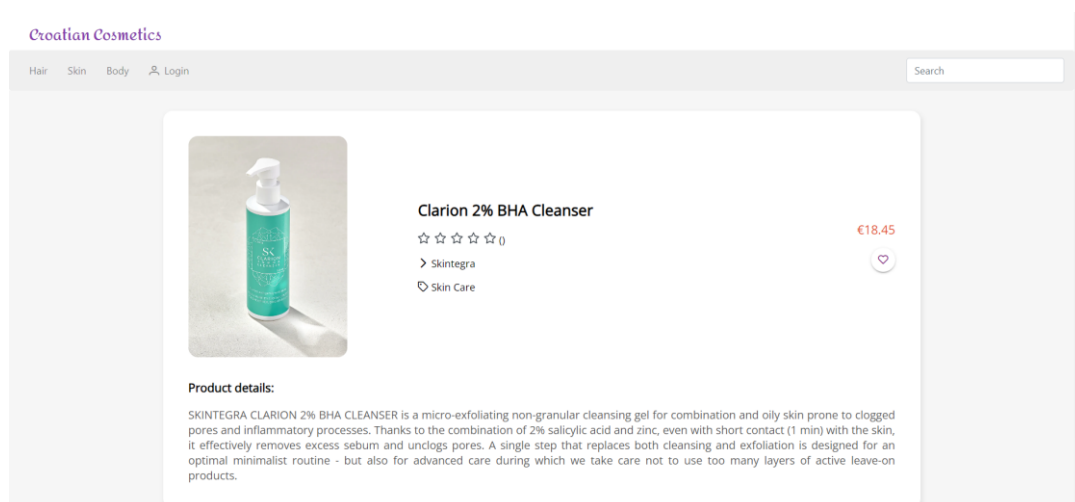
Croatian Cosmetics

Hair Skin Body Login

Search

Clarion 2% BHA Cleanser

()

Skintegra

Skin Care

€18.45

Product details:

SKINTEGRA CLARION 2% BHA CLEANSER is a micro-exfoliating non-granular cleansing gel for combination and oily skin prone to clogged pores and inflammatory processes. Thanks to the combination of 2% salicylic acid and zinc, even with short contact (1 min) with the skin, it effectively removes excess sebum and unclogs pores. A single step that replaces both cleansing and exfoliation is designed for an optimal minimalist routine - but also for advanced care during which we take care not to use too many layers of active leave-on products.